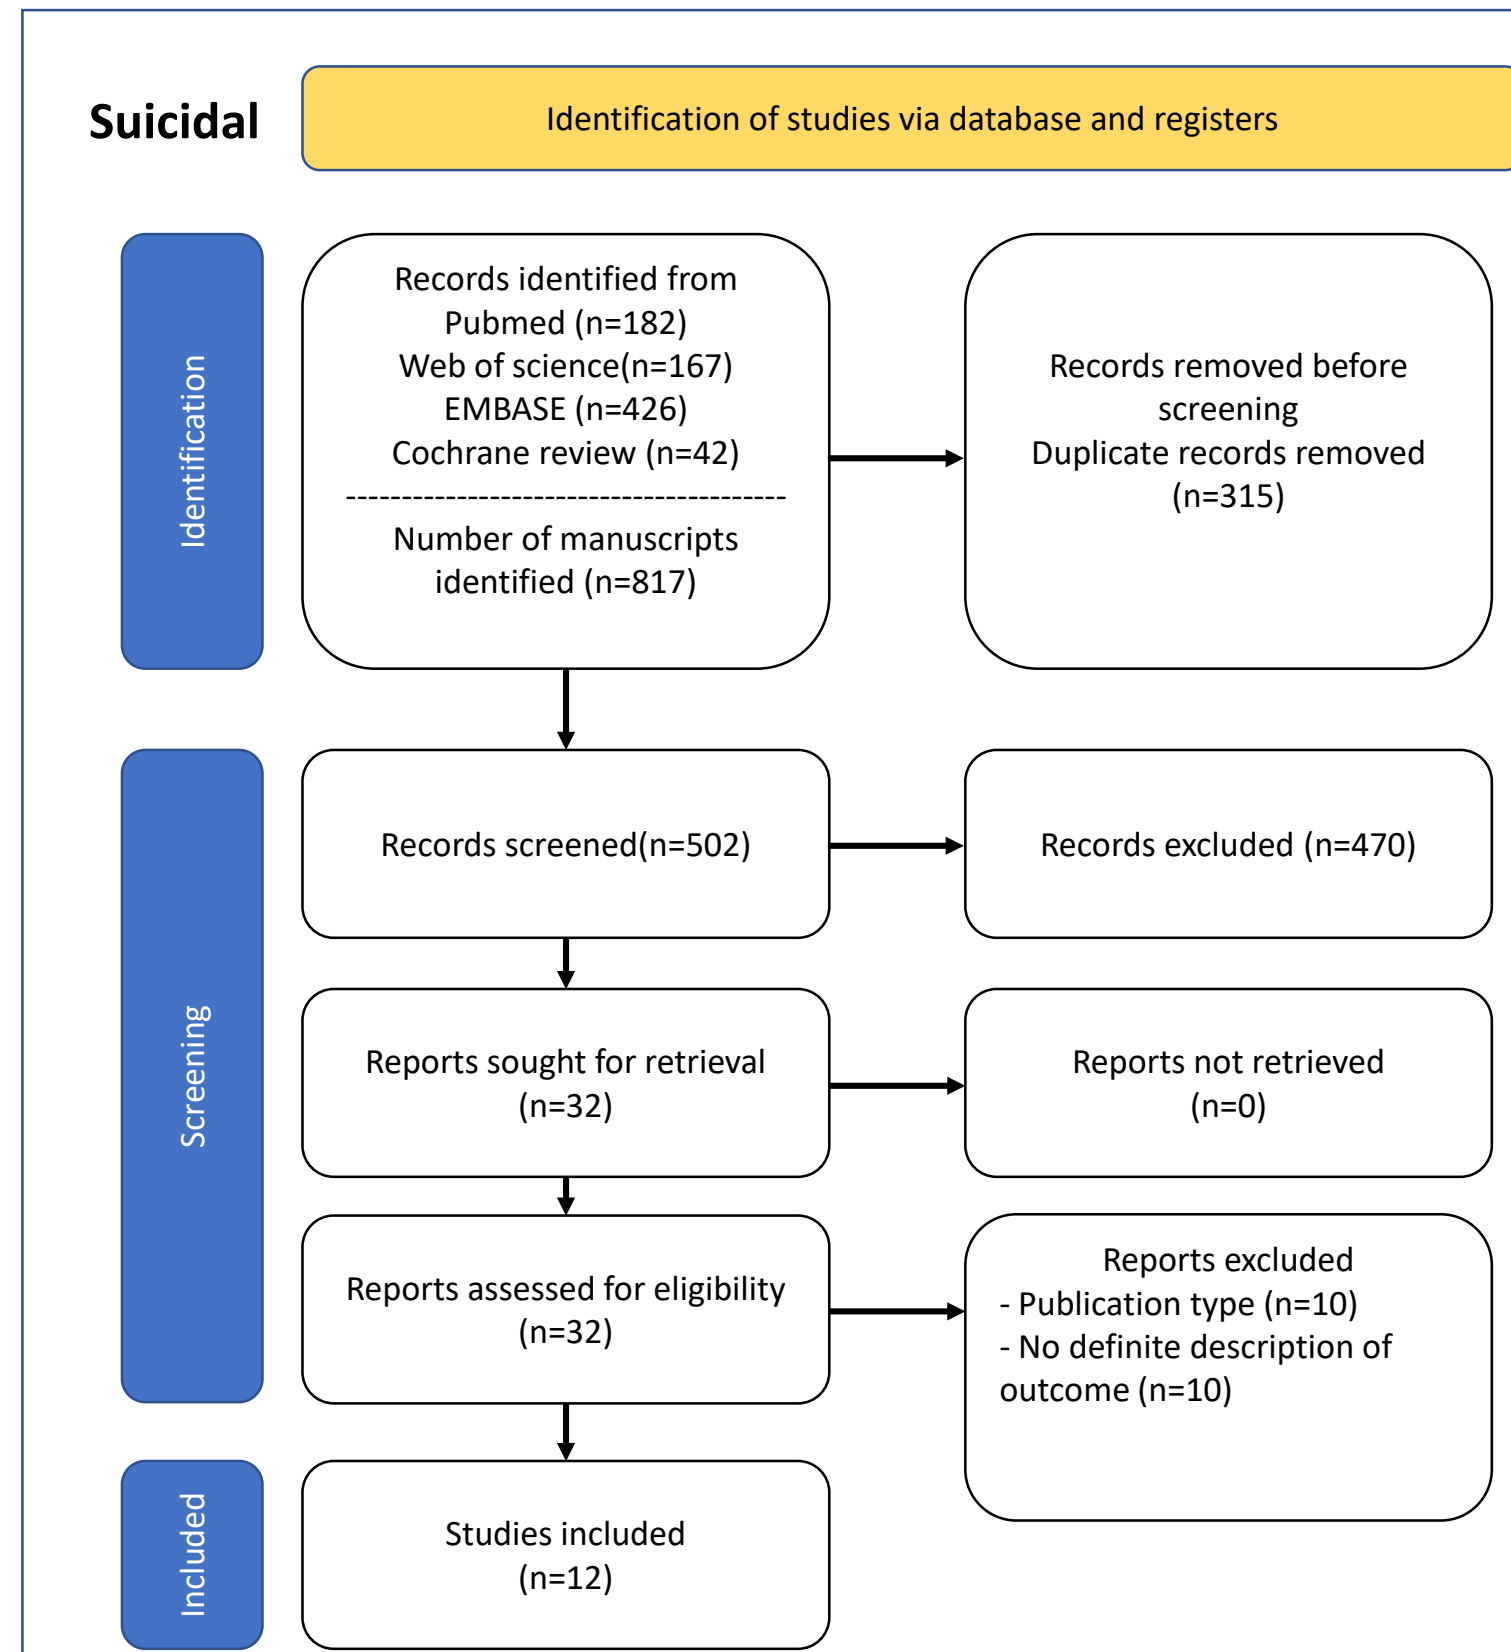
Suicidal

Identification of studies via database and registers

Identification

Records identified from
Pubmed (n=182)
Web of science(n=167)
EMBASE (n=426)
Cochrane review (n=42)
----------------------------------------
Number of manuscripts identified (n=817)

Records removed before screening
Duplicate records removed (n=315)

Screening

Records screened(n=502)

Records excluded (n=470)

Reports sought for retrieval (n=32)

Reports not retrieved (n=0)

Reports assessed for eligibility (n=32)

Reports excluded
- Publication type (n=10)
- No definite description of outcome (n=10)

Included

Studies included (n=12)